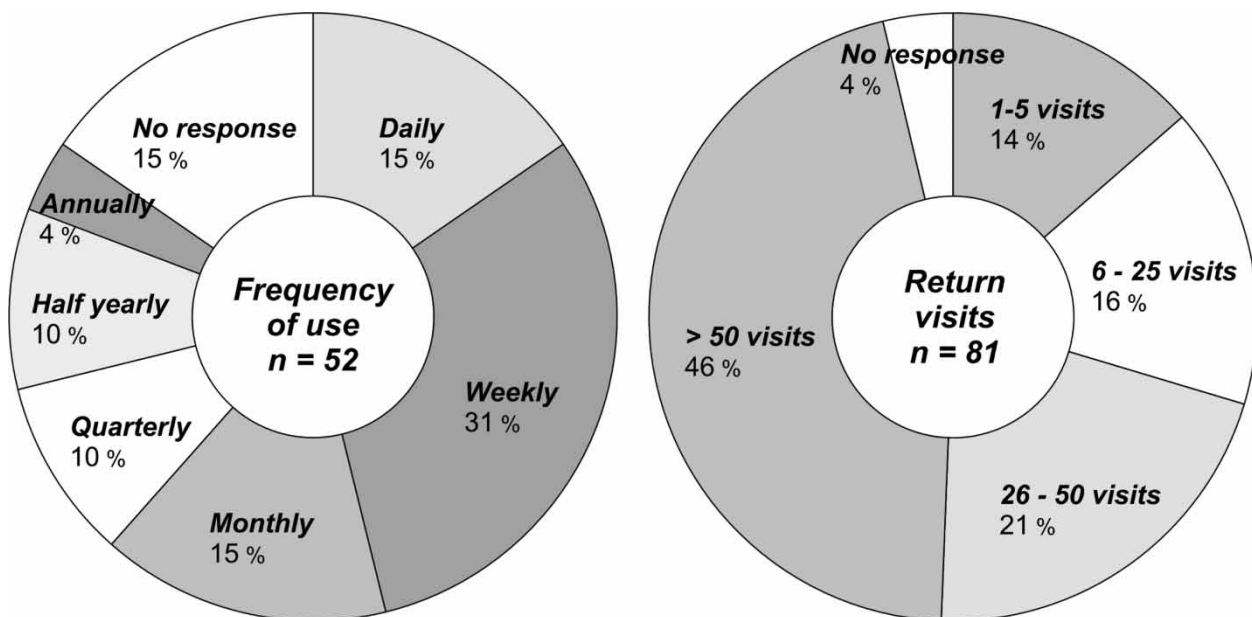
No response
15 %

Daily
15 %

Annually
4 %

Half yearly
10 %

Frequency of use
n = 52

Weekly
31 %

Quarterly
10 %

Monthly
15 %

No response
4 %

1-5 visits
14 %

6 - 25 visits
16 %

Return visits
n = 81

> 50 visits
46 %

26 - 50 visits
21 %